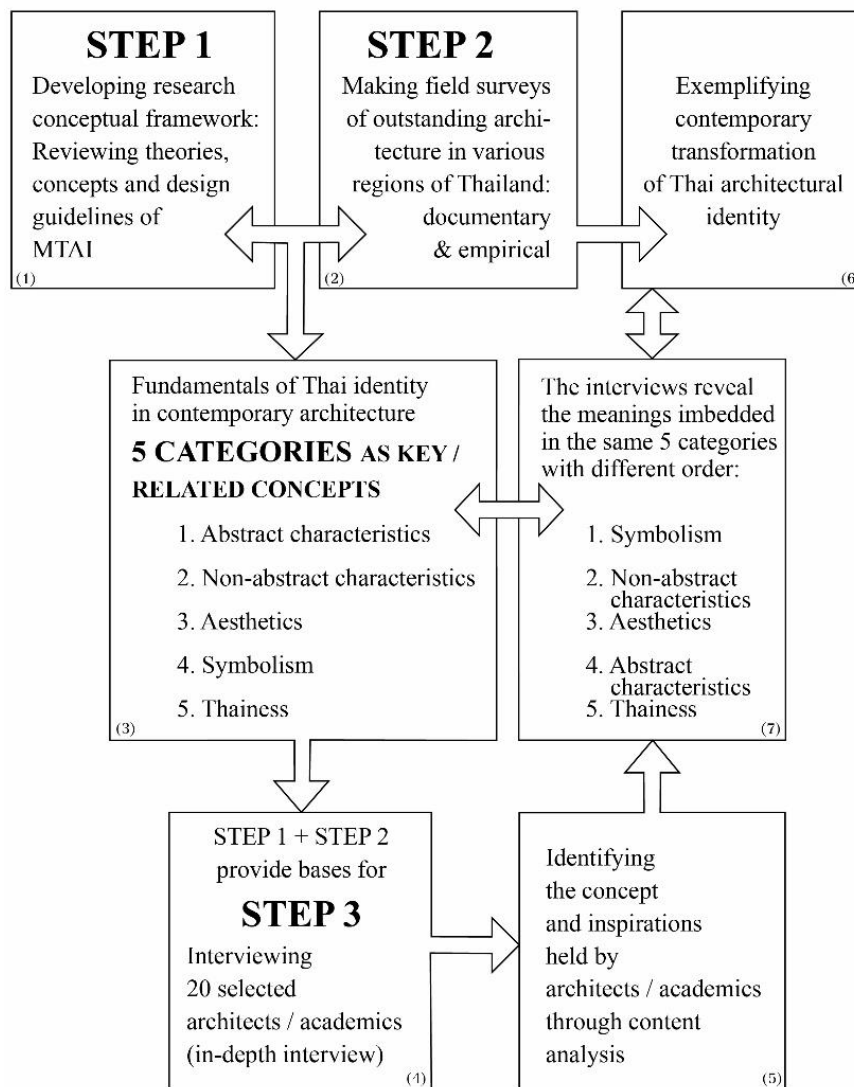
STEP 1
Developing research conceptual framework: Reviewing theories, concepts and design guidelines of MTAI
(1)

STEP 2
Making field surveys of outstanding architecture in various regions of Thailand: documentary & empirical
(2)

Exemplifying contemporary transformation of Thai architectural identity
(6

Fundamentals of Thai identity in contemporary architecture
5 CATEGORIES AS KEY / RELATED CONCEPTS
1. Abstract characteristics
2. Non-abstract characteristics
3. Aesthetics
4. Symbolism
5. Thainess
(3)

The interviews reveal the meanings imbedded in the same 5 categories with different order:
1. Symbolism
2. Non-abstract characteristics
3. Aesthetics
4. Abstract characteristics
5. Thainess
(7)

STEP 1 + STEP 2 provide bases for
STEP 3
Interviewing 20 selected architects / academics (in-depth interview)
(4)

Identifying the concept and inspirations held by architects / academics through content analysis
(5)